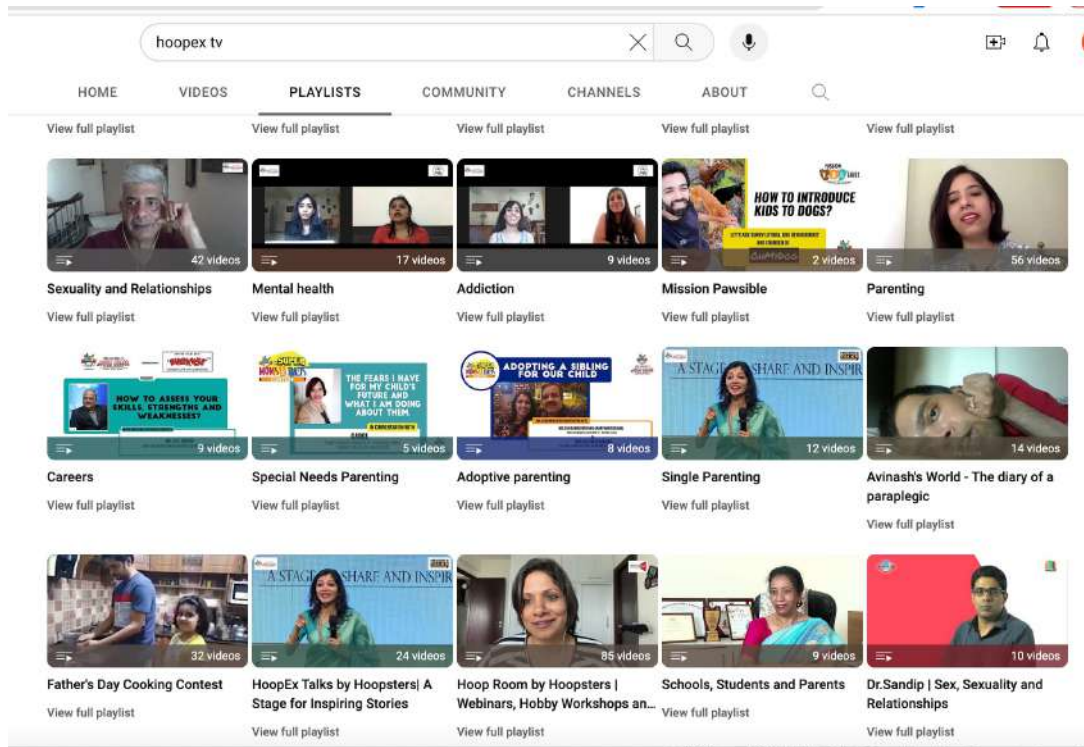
hoopex tv

HOME VIDEOS PLAYLISTS COMMUNITY CHANNELS ABOUT

View full playlist View full playlist View full playlist View full playlist View full playlist

42 videos
Sexuality and Relationships
View full playlist

17 videos
Mental health
View full playlist

9 videos
Addiction
View full playlist

HOW TO INTRODUCE KIDS TO DOGS?
2 videos
Mission Pawsible
View full playlist

56 videos
Parenting
View full playlist

HOW TO ASSESS YOUR SKILLS, STRENGTHS AND WEAKNESSES?
9 videos
Careers
View full playlist

SUPER MOMS
THE FEARS I HAVE FOR MY CHILD'S FUTURE AND WHAT I AM DOING ABOUT THEM.
5 videos
Special Needs Parenting
View full playlist

ADOPTING A SIBLING FOR OUR CHILD
8 videos
Adoptive parenting
View full playlist

A STAGE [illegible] SHARE AND INSPIR
12 videos
Single Parenting
View full playlist

14 videos
Avinash's World - The diary of a paraplegic
View full playlist

32 videos
Father's Day Cooking Contest
View full playlist

A STAGE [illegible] SHARE AND INSPIR
24 videos
HoopEx Talks by Hoopsters| A Stage for Inspiring Stories
View full playlist

85 videos
Hoop Room by Hoopsters | Webinars, Hobby Workshops an...
View full playlist

9 videos
Schools, Students and Parents
View full playlist

10 videos
Dr.Sandip | Sex, Sexuality and Relationships
View full playlist